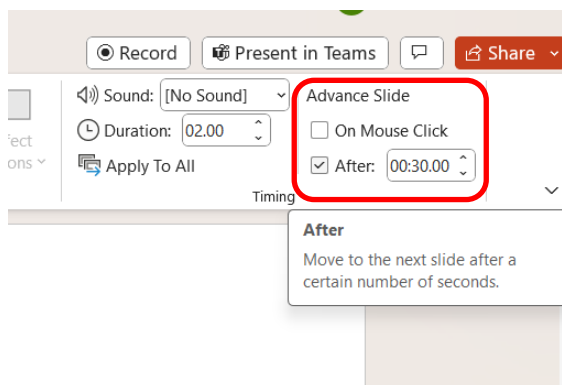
Record
Present in Teams
Share

fect
ons

Sound: [No Sound]
Duration: 02.00
Apply To All

Advance Slide
On Mouse Click
After: 00:30.00

Timing

After
Move to the next slide after a certain number of seconds.